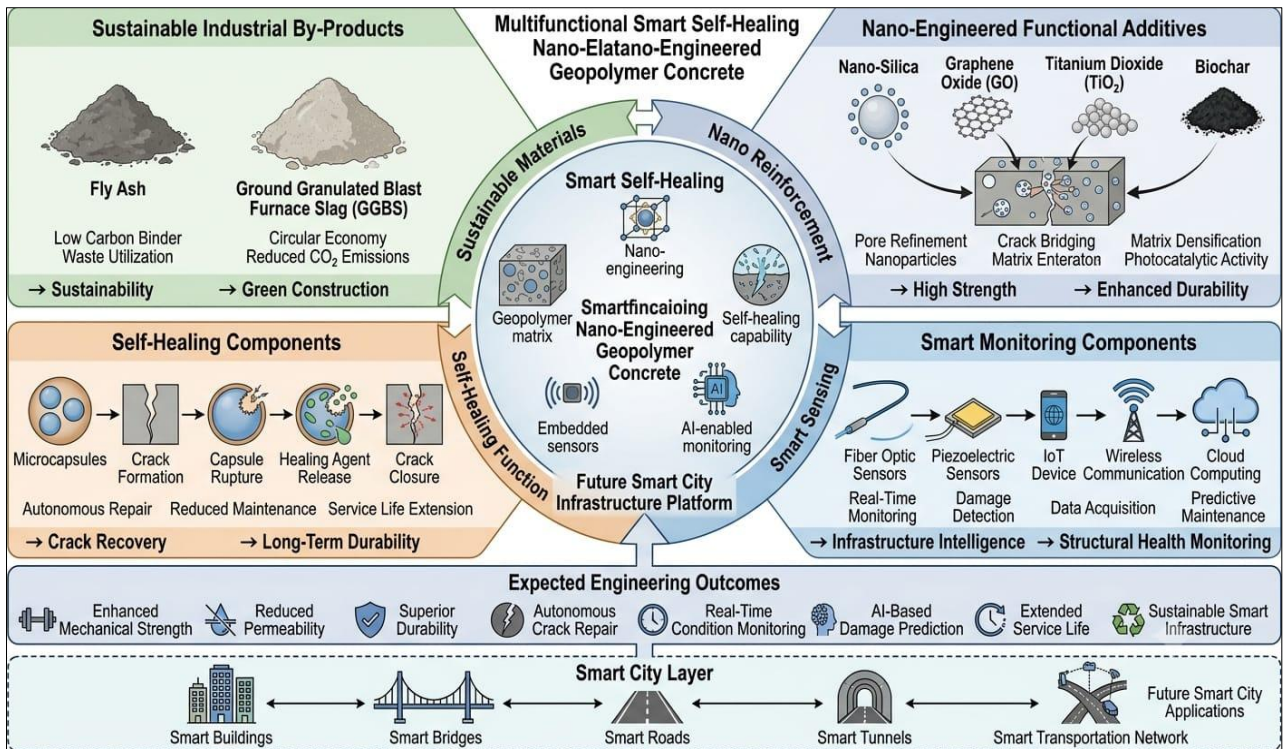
Sustainable Industrial By-Products

Fly Ash

Low Carbon Binder
Waste Utilization

Ground Granulated Blast Furnace Slag (GGBS)

Circular Economy
Reduced $CO_2$ Emissions

→ Sustainability → Green Construction

Multifunctional Smart Self-Healing Nano-Elatano-Engineered Geopolymer Concrete

Nano-Engineered Functional Additives

Nano-Silica

Graphene Oxide (GO)

Titanium Dioxide ($TiO_2$)

Biochar

Pore Refinement Nanoparticles

Crack Bridging Matrix Enterator

Matrix Densification Photocatalytic Activity

→ High Strength → Enhanced Durability

Sustainable Materials

Nano Reinforcement

Smart Self-Healing

Nano-engineering

Geopolymer matrix

Smartfincaioing Nano-Engineered Geopolymer Concrete

Self-healing capability

Embedded sensors

AI

AI-enabled monitoring

Future Smart City Infrastructure Platform

Self-Healing Function

Smart Sensing

Self-Healing Components

Microcapsules → Crack Formation → Capsule Rupture → Healing Agent Release → Crack Closure

Autonomous Repair Reduced Maintenance Service Life Extension

→ Crack Recovery → Long-Term Durability

Smart Monitoring Components

Fiber Optic Sensors → Piezoelectric Sensors → IoT Device → Wireless Communication → Cloud Computing

Real-Time Monitoring

Damage Detection

Data Acquisition

Predictive Maintenance

→ Infrastructure Intelligence → Structural Health Monitoring

Expected Engineering Outcomes

Enhanced Mechanical Strength

Reduced Permeability

Superior Durability

Autonomous Crack Repair

Real-Time Condition Monitoring

AI-Based Damage Prediction

Extended Service Life

Sustainable Smart Infrastructure

Smart City Layer

Smart Buildings ↔ Smart Bridges ↔ Smart Roads ↔ Smart Tunnels ↔ Smart Transportation Network

Future Smart City Applications